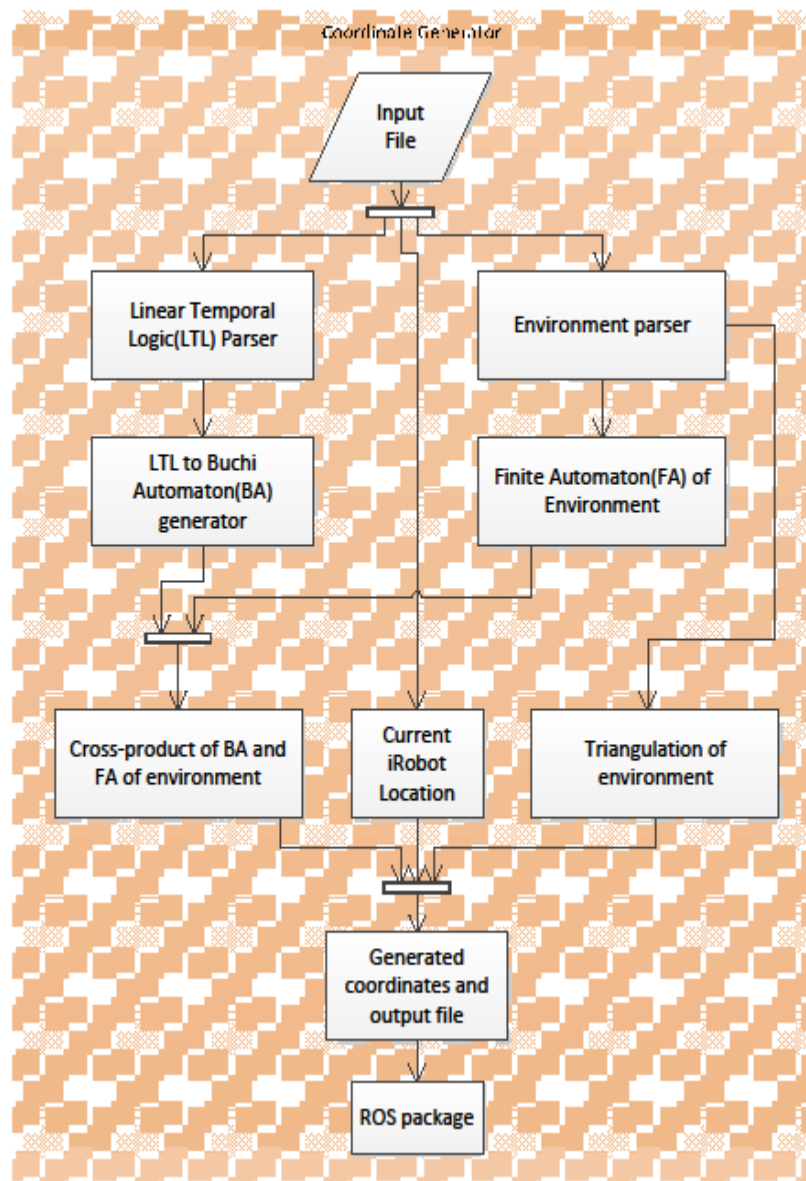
Coordinate Generator

Input File

Linear Temporal Logic(LTL) Parser

Environment parser

LTL to Buchi Automaton(BA) generator

Finite Automaton(FA) of Environment

Cross-product of BA and FA of environment

Current iRobot Location

Triangulation of environment

Generated coordinates and output file

ROS package